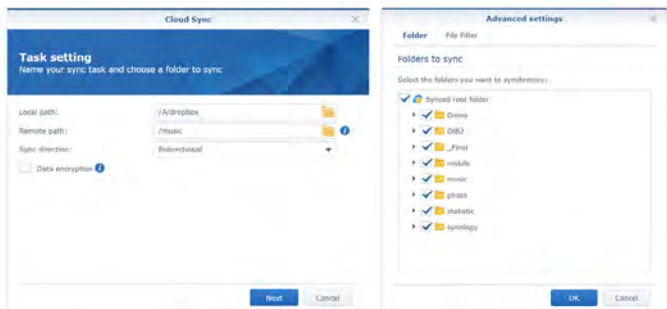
Cloud Sync

Task setting
Name your sync task and choose a folder to sync

Local path: /A/dropbox
Remote path: /music
Sync direction: Bidirectional
Data encryption

Next Cancel

Advanced settings

Folder File Filter

Folders to sync

Select the folders you want to synchronize:

Synced root folder
Drone
DIB2
_Final
mobile
music
photo
statistic
synology

OK Cancel